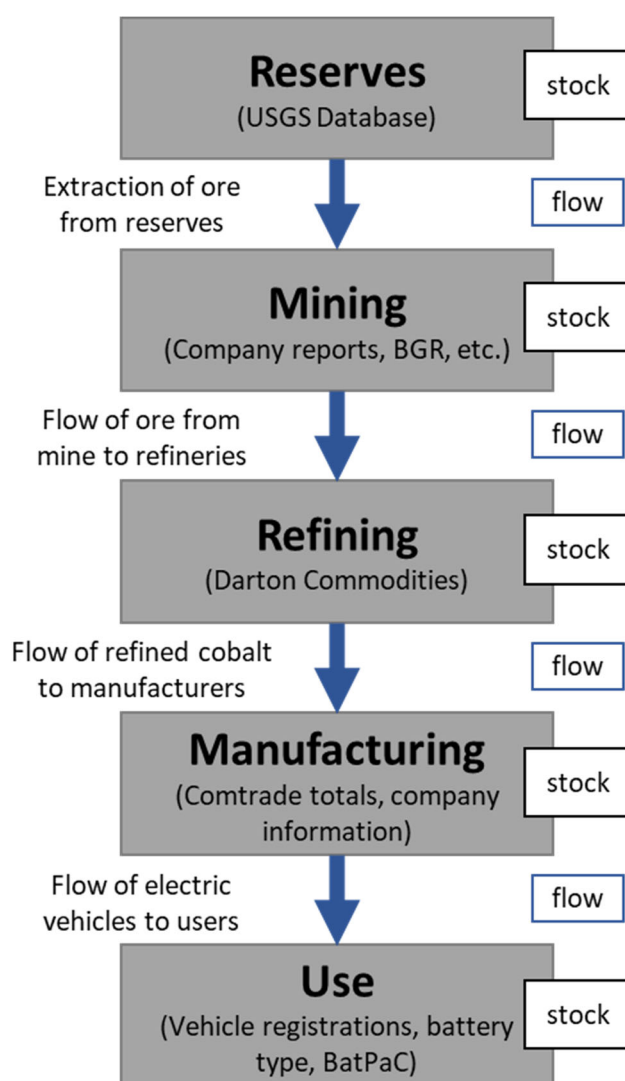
Reserves
(USGS Database)

stock

Extraction of ore from reserves

flow

Mining
(Company reports, BGR, etc.)

stock

Flow of ore from mine to refineries

flow

Refining
(Darton Commodities)

stock

Flow of refined cobalt to manufacturers

flow

Manufacturing
(Comtrade totals, company information)

stock

Flow of electric vehicles to users

flow

Use
(Vehicle registrations, battery type, BatPaC)

stock